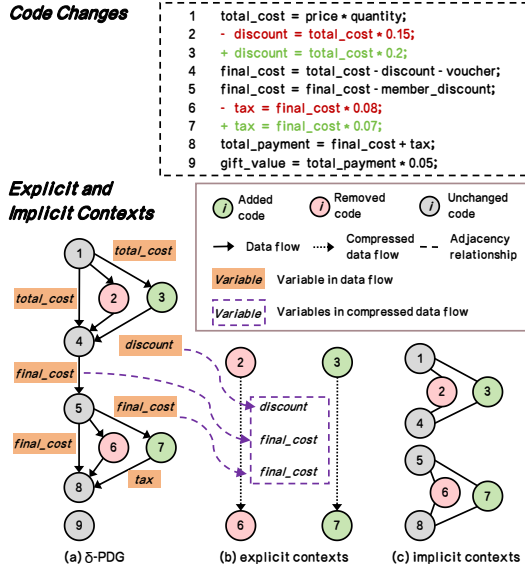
Code Changes

1 total_cost = price * quantity;
2 - discount = total_cost * 0.15;
3 + discount = total_cost * 0.2;
4 final_cost = total_cost - discount - voucher;
5 final_cost = final_cost - member_discount;
6 - tax = final_cost * 0.08;
7 + tax = final_cost * 0.07;
8 total_payment = final_cost + tax;
9 gift_value = total_payment * 0.05;

Explicit and Implicit Contexts

i Added code
i Removed code
i Unchanged code
Data flow
Compressed data flow
Adjacency relationship
Variable Variable in data flow
Variable Variables in compressed data flow

1
total_cost
total_cost
2
3
4
discount
final_cost
5
final_cost
final_cost
6
7
tax
8
9

2
3
discount
final_cost
final_cost
6
7

1
2
3
4
5
6
7
8

(a) δ-PDG
(b) explicit contexts
(c) implicit contexts